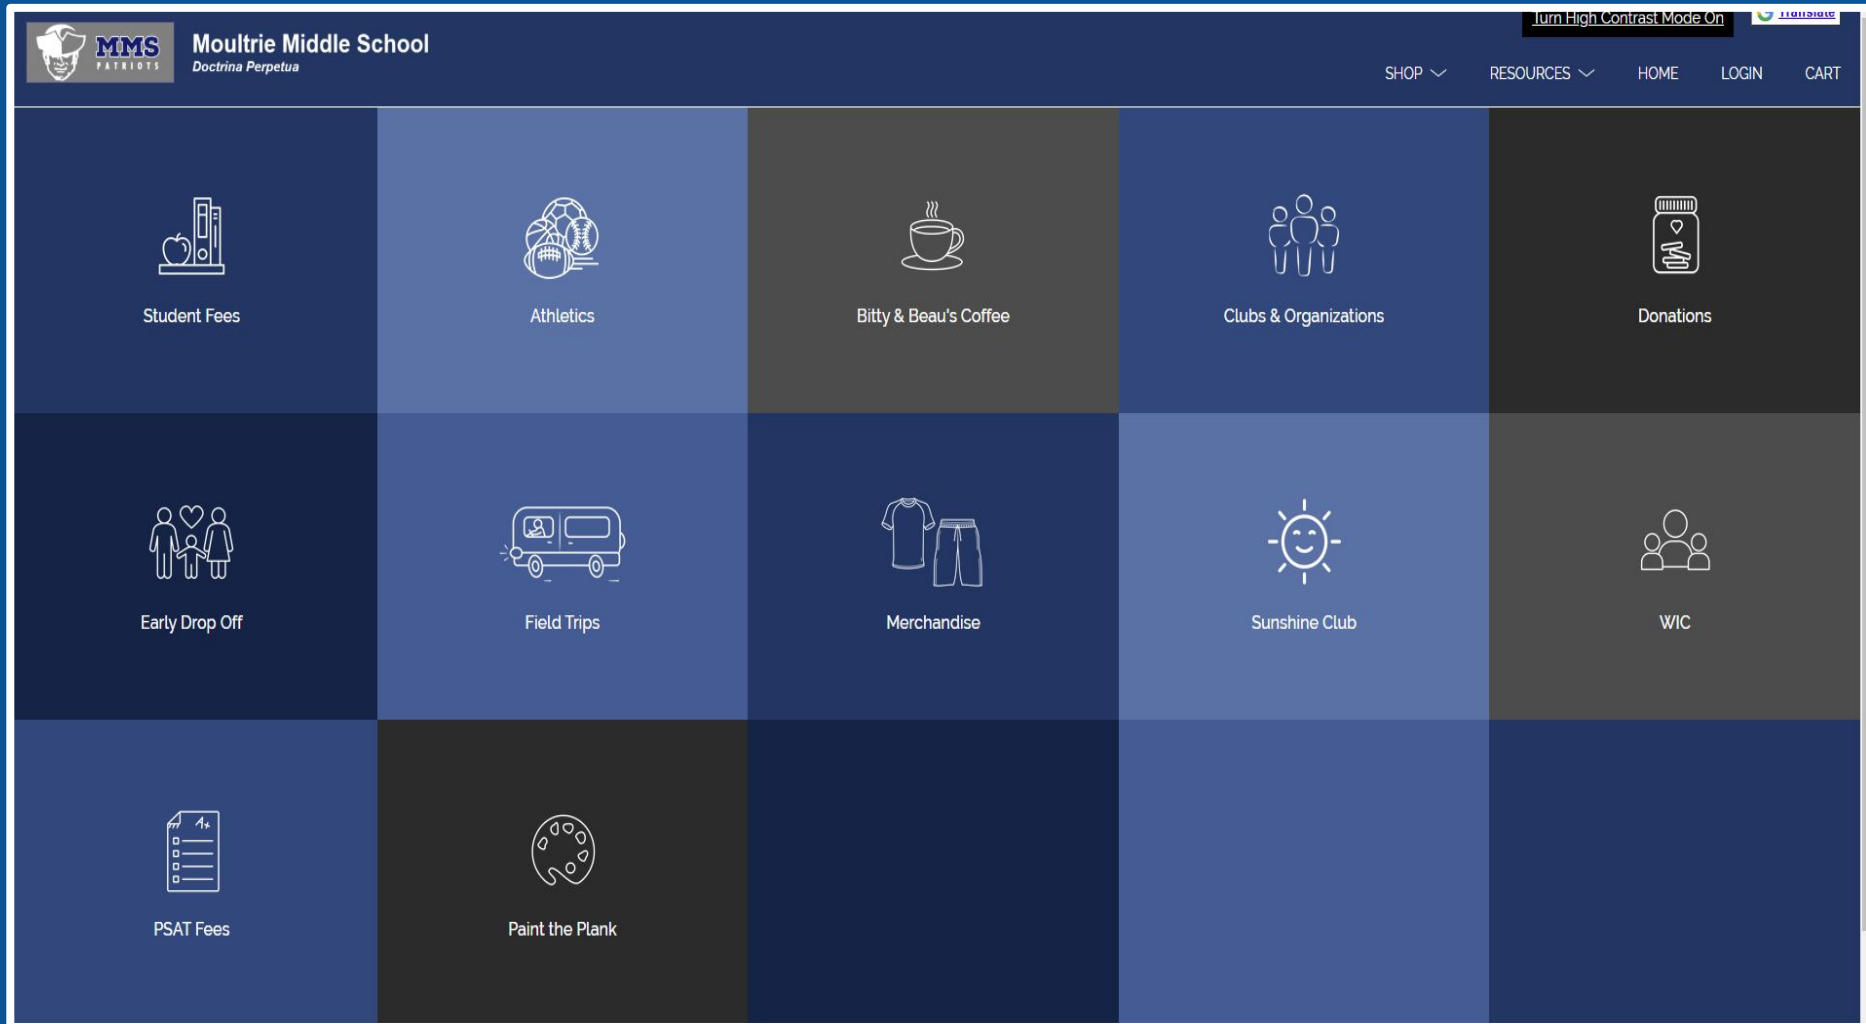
MMS PATRIOTS

Moultrie Middle School
Doctrina Perpetua

Turn High Contrast Mode On
Translate

SHOP
RESOURCES
HOME
LOGIN
CART

Student Fees
Athletics
Bitty & Beau's Coffee
Clubs & Organizations
Donations
Early Drop Off
Field Trips
Merchandise
Sunshine Club
WIC
PSAT Fees
Paint the Plank